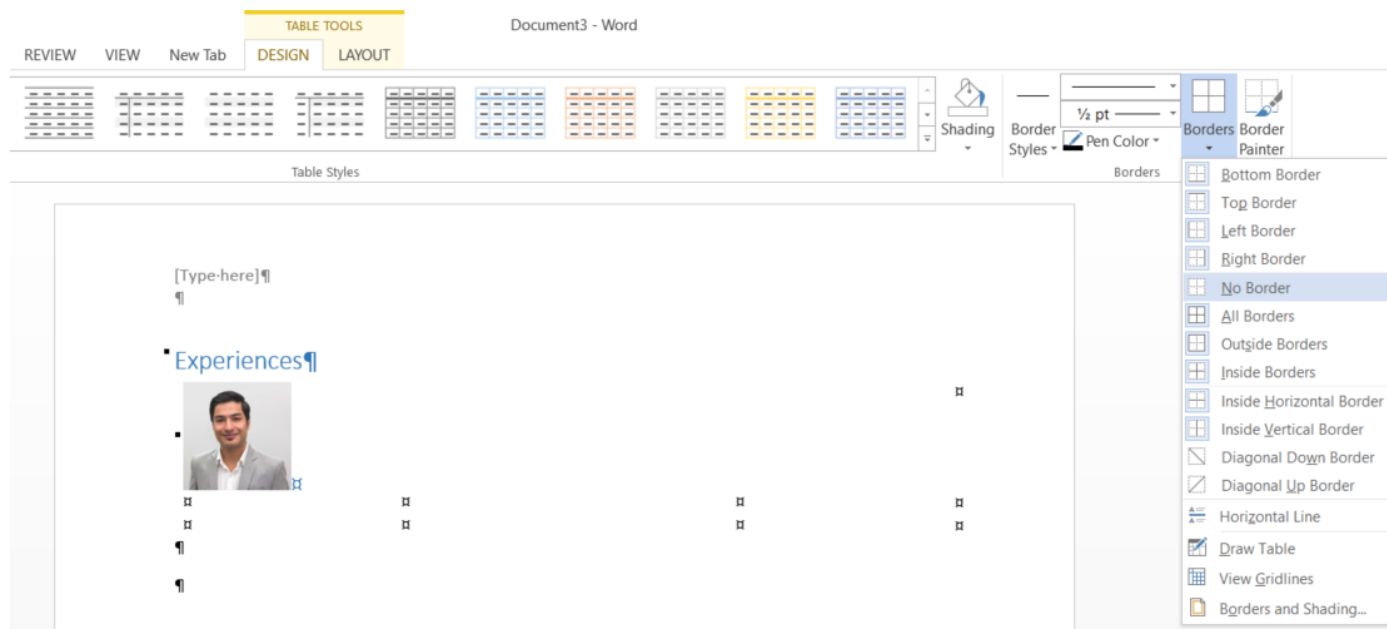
TABLE TOOLS
Document3 - Word
REVIEW VIEW New Tab DESIGN LAYOUT

Shading
Border Styles
½ pt
Pen Color
Borders
Border Painter
Table Styles
Borders

Bottom Border
Top Border
Left Border
Right Border
No Border
All Borders
Outside Borders
Inside Borders
Inside Horizontal Border
Inside Vertical Border
Diagonal Down Border
Diagonal Up Border
Horizontal Line
Draw Table
View Gridlines
Borders and Shading...

[Type-here]¶
¶

Experiences¶
¤
¤
¤ ¤ ¤ ¤
¤ ¤ ¤ ¤
¶
¶